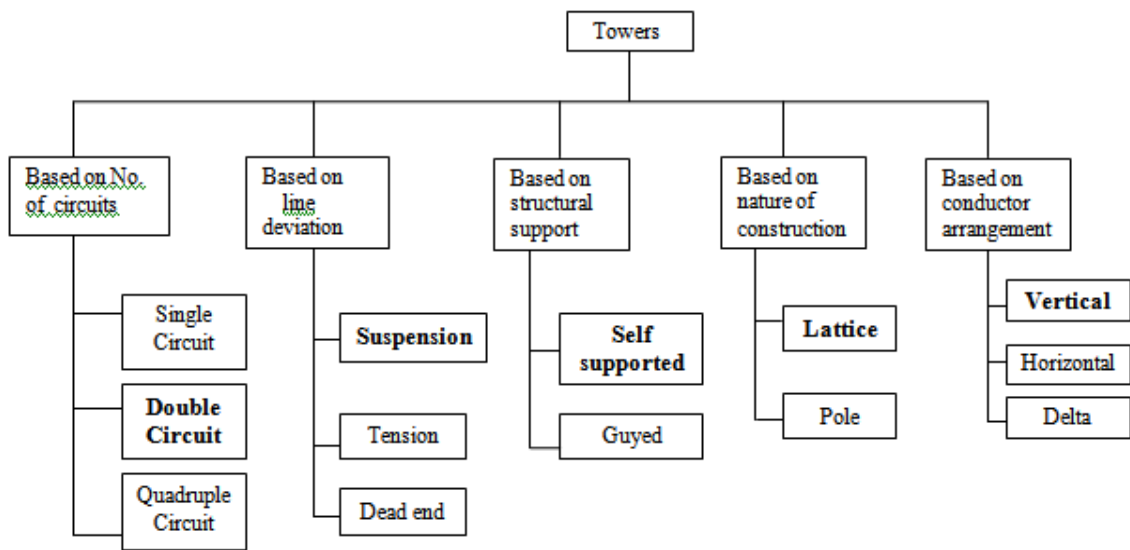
Towers

Based on No. of circuits

Single Circuit

Double Circuit

Quadruple Circuit

Based on line deviation

Suspension

Tension

Dead end

Based on structural support

Self supported

Guyed

Based on nature of construction

Lattice

Pole

Based on conductor arrangement

Vertical

Horizontal

Delta